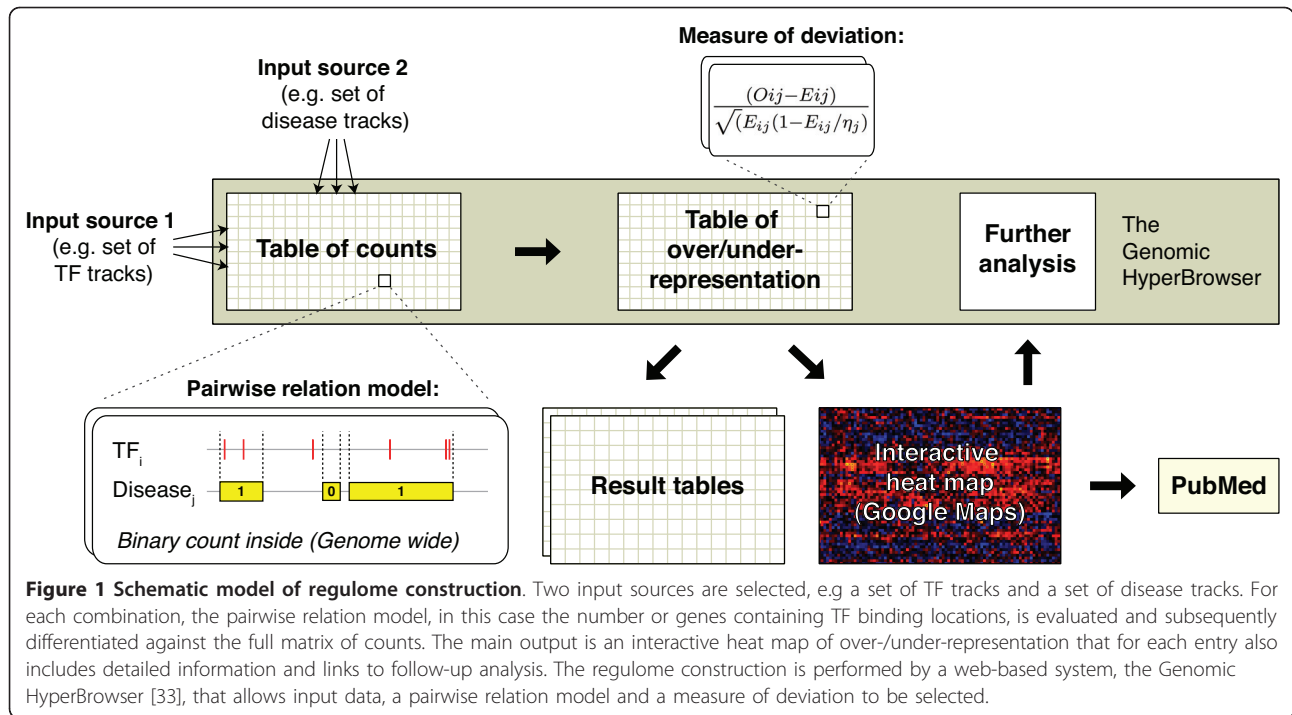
Measure of deviation:

$\frac{(Oij-Eij)}{\sqrt{(E_{ij}(1-E_{ij}/\eta_j)}}$

Input source 2
(e.g. set of disease tracks)

Input source 1
(e.g. set of TF tracks)

Table of counts

Table of over/under-representation

Further analysis

The Genomic HyperBrowser

Pairwise relation model:

$TF_i$

$Disease_j$

1

0

1

Binary count inside (Genome wide)

Result tables

Interactive heat map (Google Maps)

PubMed

**Figure 1 Schematic model of regulome construction**. Two input sources are selected, e.g a set of TF tracks and a set of disease tracks. For each combination, the pairwise relation model, in this case the number or genes containing TF binding locations, is evaluated and subsequently differentiated against the full matrix of counts. The main output is an interactive heat map of over-/under-representation that for each entry also includes detailed information and links to follow-up analysis. The regulome construction is performed by a web-based system, the Genomic HyperBrowser [33], that allows input data, a pairwise relation model and a measure of deviation to be selected.